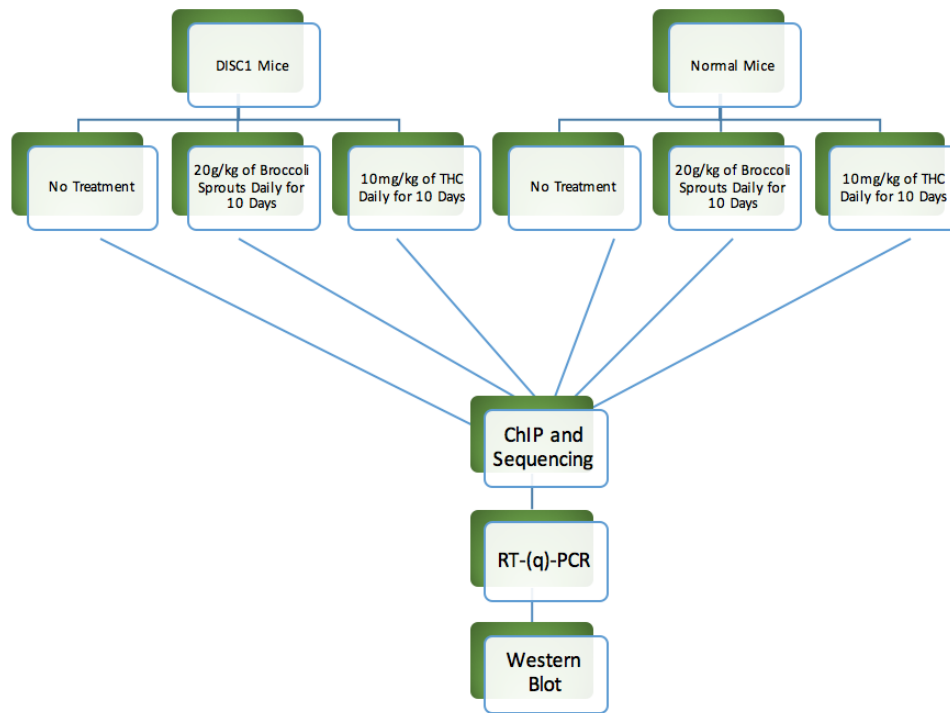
DISC1 Mice

Normal Mice

No Treatment

20g/kg of Broccoli Sprouts Daily for 10 Days

10mg/kg of THC Daily for 10 Days

No Treatment

20g/kg of Broccoli Sprouts Daily for 10 Days

10mg/kg of THC Daily for 10 Days

ChIP and Sequencing

RT-(q)-PCR

Western Blot